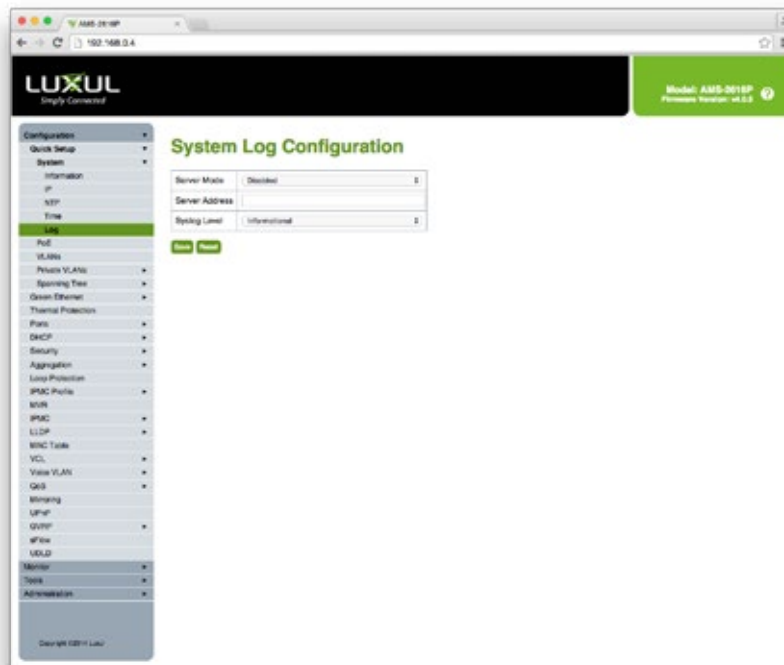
AMS-2616P

192.168.0.4

LUXUL
Simply Connected

Model: AMS-2616P
Firmware Version: v4.0.0

Configuration
Quick Setup
System
Information
IP
NTP
Time
Log
PoE
VLANs
Private VLANs
Spanning Tree
Green Ethernet
Thermal Protection
Ports
DHCP
Security
Aggregation
Loop Protection
IPMC Profile
MVR
IPMC
LLDP
MAC Table
VCL
Voice VLAN
QoS
Mirroring
UPnP
GVRP
sFlow
UDLD
Monitor
Tools
Administration

Copyright ©2014 Luxul

System Log Configuration

| Server Mode | Disabled |
|---|---|
| Server Address | |
| Syslog Level | Informational |

Save Reset